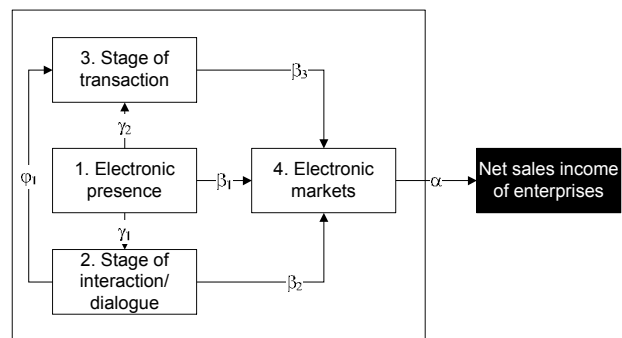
3. Stage of transaction

$\beta_3$

$\gamma_2$

$\varphi_1$

1. Electronic presence

$\beta_1$

4. Electronic markets

$\alpha$

Net sales income of enterprises

$\gamma_1$

2. Stage of interaction/ dialogue

$\beta_2$